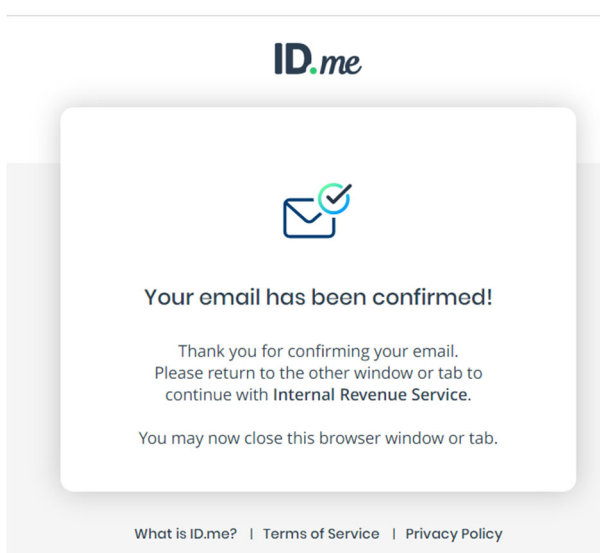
ID.me

Your email has been confirmed!

Thank you for confirming your email. Please return to the other window or tab to continue with Internal Revenue Service.

You may now close this browser window or tab.

What is ID.me? | Terms of Service | Privacy Policy